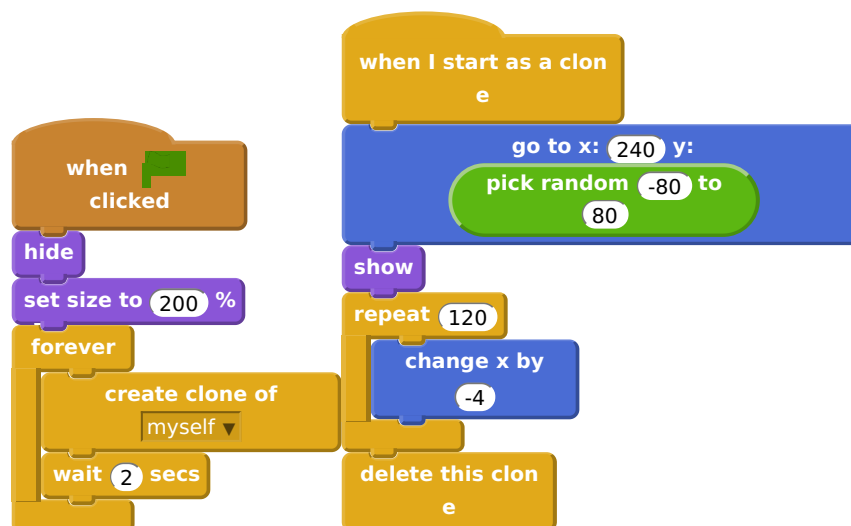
when clicked

hide

set size to 200 %

forever

create clone of myself ▾

wait 2 secs

when I start as a clon e

go to x: 240 y: pick random -80 to 80

show

repeat 120

change x by -4

delete this clon e